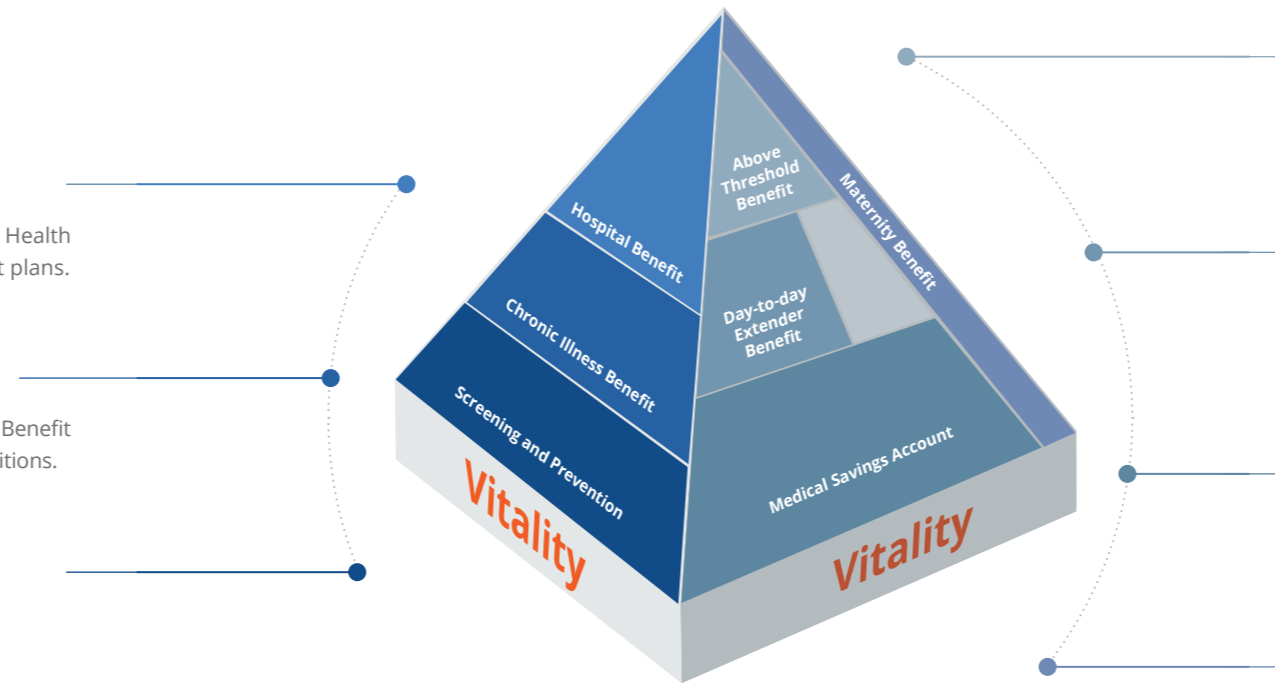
Health
t plans.

Benefit
itions.

Hospital Benefit

Chronic Illness Benefit

Screening and Prevention

Vitality

Above Threshold Benefit

Day-to-day Extender Benefit

Maternity Benefit

Medical Savings Account

Vitality